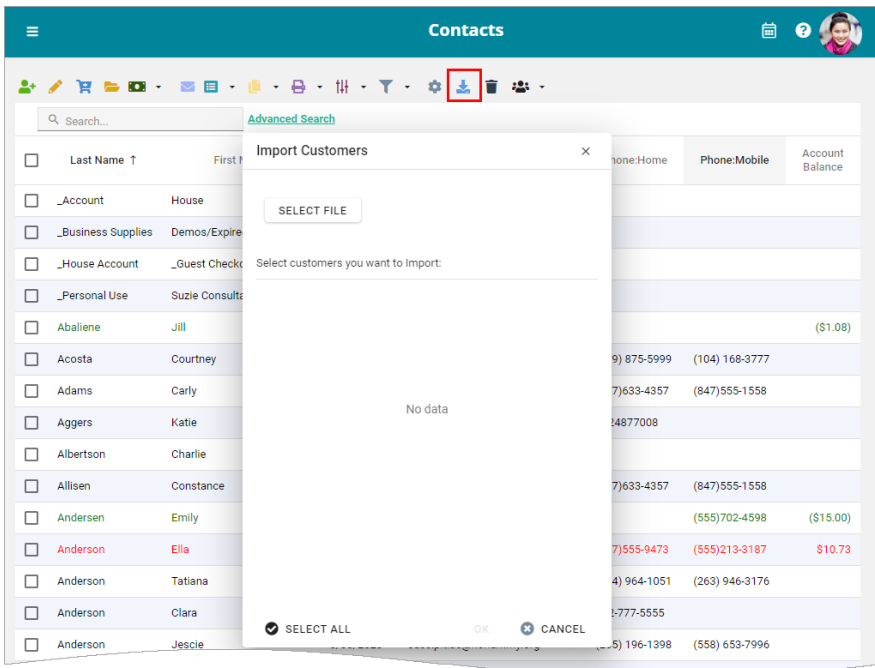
Contacts

Search...

Advanced Search

| | Last Name ↑ | First N |
|---|---|---|
| | _Account | House |
| | _Business Supplies | Demos/Expire |
| | _House Account | _Guest Checko |
| | _Personal Use | Suzie Consulta |
| | Abaliene | Jill |
| | Acosta | Courtney |
| | Adams | Carly |
| | Aggers | Katie |
| | Albertson | Charlie |
| | Allisen | Constance |
| | Andersen | Emily |
| | Anderson | Ella |
| | Anderson | Tatiana |
| | Anderson | Clara |
| | Anderson | Jescie |

| hone:Home | Phone:Mobile | Account Balance |
|---|---|---|
| | | |
| | | |
| | | |
| | | |
| | | ($1.08) |
| 9) 875-5999 | (104) 168-3777 | |
| 7)633-4357 | (847)555-1558 | |
| 24877008 | | |
| | | |
| 7)633-4357 | (847)555-1558 | |
| | (555)702-4598 | ($15.00) |
| 7)555-9473 | (555)213-3187 | $10.73 |
| 4) 964-1051 | (263) 946-3176 | |
| 2-777-5555 | | |
| 5) 196-1398 | (558) 653-7996 | |

Import Customers
×
SELECT FILE
Select customers you want to Import:
No data
SELECT ALL
OK
CANCEL